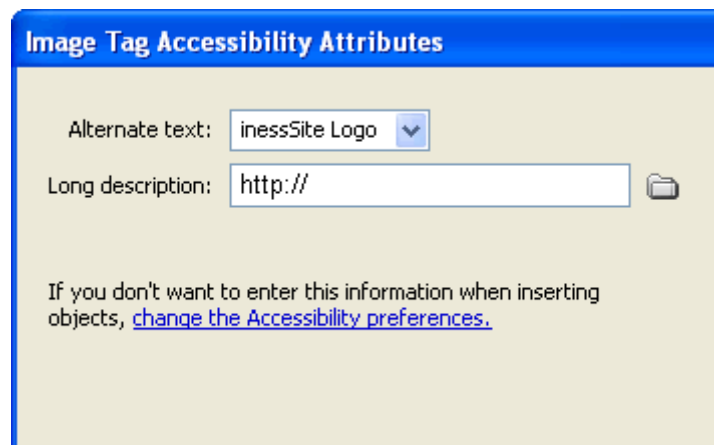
Image Tag Accessibility Attributes

Alternate text: inessSite Logo

Long description: http://

If you don't want to enter this information when inserting objects, change the Accessibility preferences.